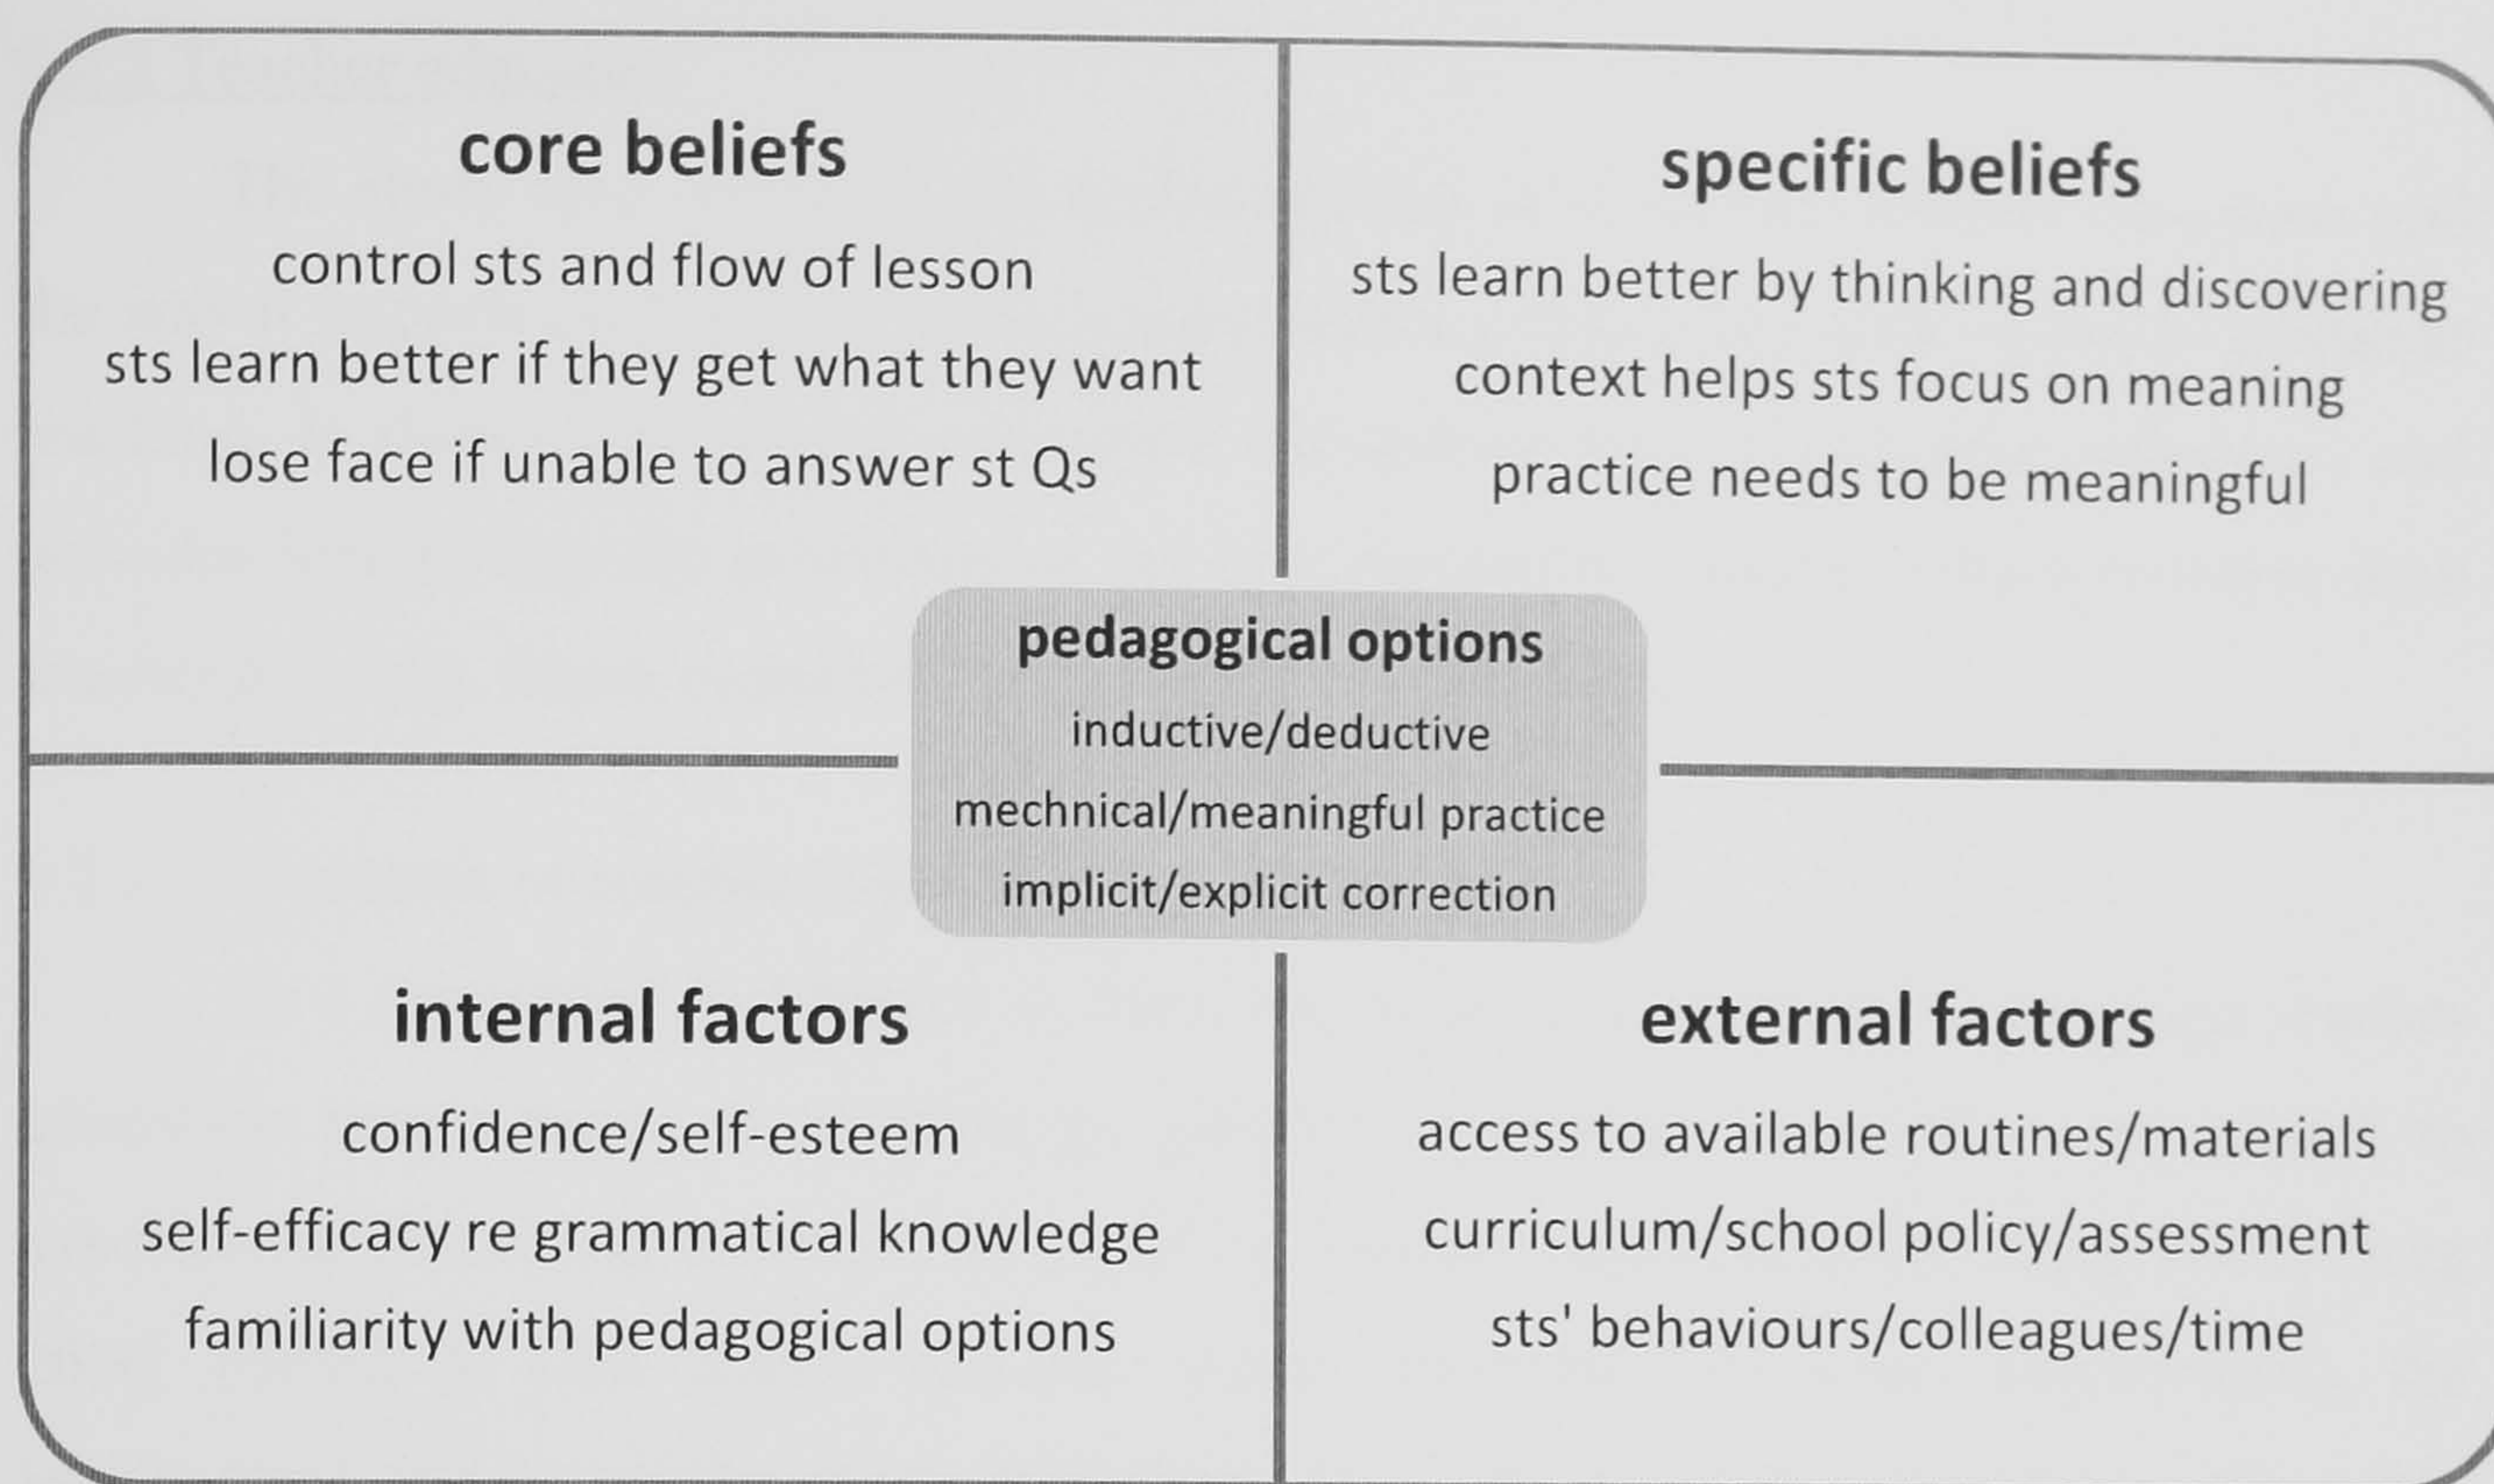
core beliefs

control sts and flow of lesson

sts learn better if they get what they want

lose face if unable to answer st Qs

specific beliefs

sts learn better by thinking and discovering

context helps sts focus on meaning

practice needs to be meaningful

pedagogical options

inductive/deductive

mechnical/meaningful practice

implicit/explicit correction

internal factors

confidence/self-esteem

self-efficacy re grammatical knowledge

familiarity with pedagogical options

external factors

access to available routines/materials

curriculum/school policy/assessment

sts' behaviours/colleagues/time